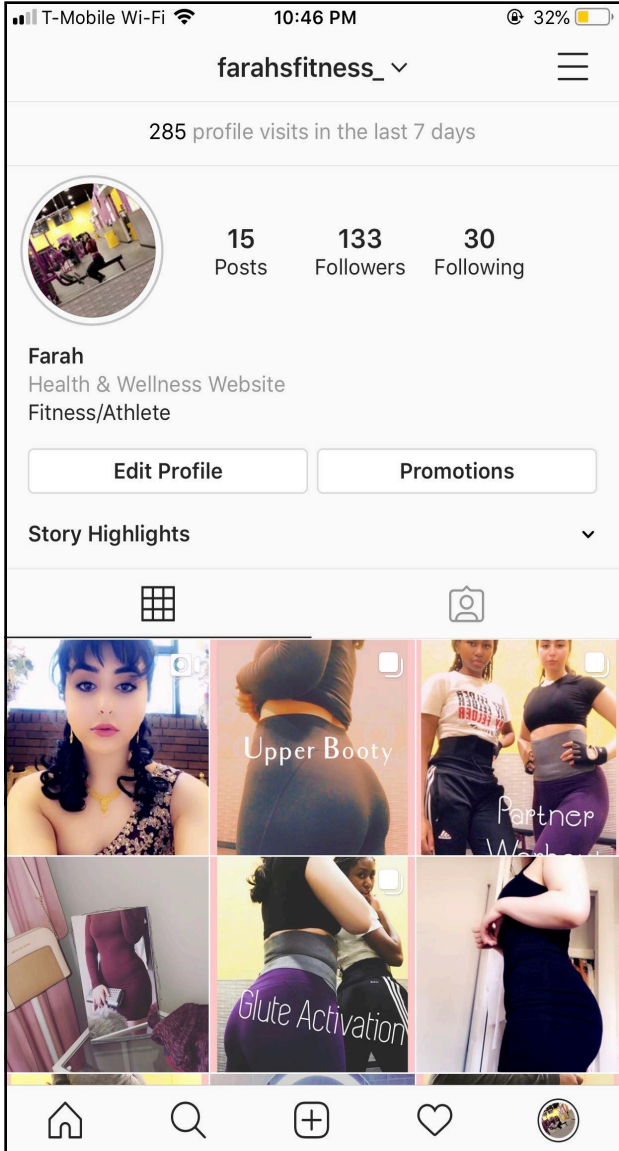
T-Mobile Wi-Fi 10:46 PM 32%

farahsfitness_

285 profile visits in the last 7 days

15 Posts
133 Followers
30 Following

Farah
Health & Wellness Website
Fitness/Athlete

Edit Profile
Promotions

Story Highlights

Upper Booty

Partner
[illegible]

Glute Activation